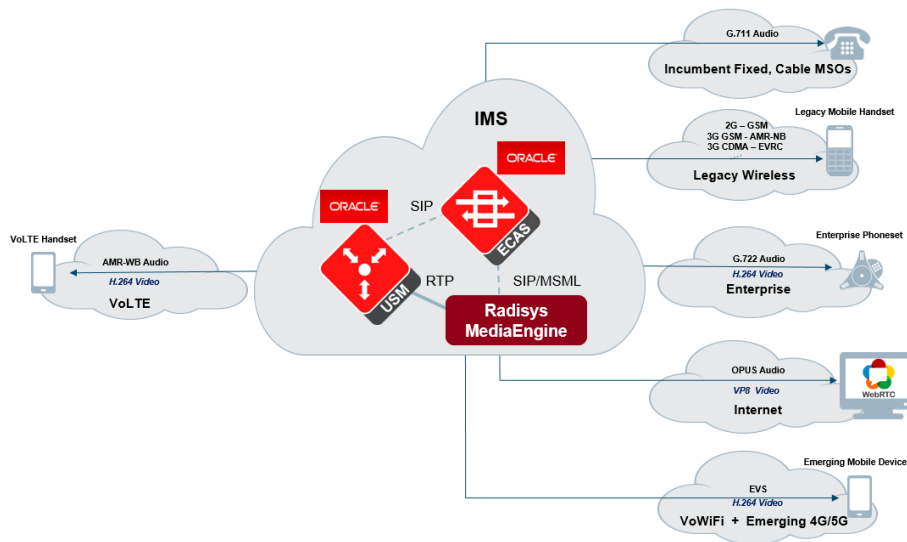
G.711 Audio

Incumbent Fixed, Cable MSOs

IMS

Legacy Mobile Handset

2G – GSM
3G GSM - AMR-NB
3G CDMA – EVRC

ORACLE

Legacy Wireless

ORACLE

SIP

ECAS

VoLTE Handset

AMR-WB Audio

H.264 Video

VoLTE

USM

RTP

SIP/MSML

Enterprise Phoneset

G.722 Audio

H.264 Video

Enterprise

Radisys
MediaEngine

OPUS Audio

VP8 Video

Internet

WebRTC

Emerging Mobile Device

EVS

H.264 Video

VoWiFi + Emerging 4G/5G